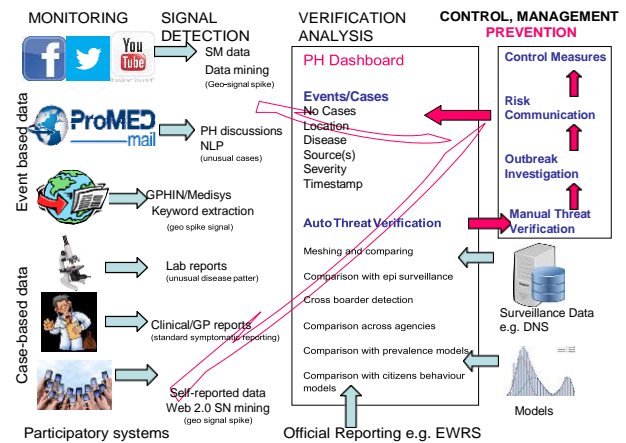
MONITORING

SIGNAL DETECTION

VERIFICATION ANALYSIS

CONTROL, MANAGEMENT PREVENTION

Event based data

Case-based data

You Tube

SM data
Data mining
(Geo-signal spike)

ProMED mail

PH discussions
NLP
(unusual cases)

GPHIN/Medisys
Keyword extraction
(geo spike signal)

Lab reports
(unusual disease patter)

Clinical/GP reports
(standard symptomatic reporting)

Self-reported data
Web 2.0 SN mining
(geo signal spike)

Participatory systems

PH Dashboard

Events/Cases
No Cases
Location
Disease
Source(s)
Severity
Timestamp

Auto Threat Verification

Meshing and comparing

Comparison with epi surveillance

Cross boarder detection

Comparison across agencies

Comparison with prevalence models

Comparison with citizens behaviour models

Official Reporting e.g. EWRS

Control Measures

Risk Communication

Outbreak Investigation

Manual Threat Verification

Surveillance Data e.g. DNS

Models